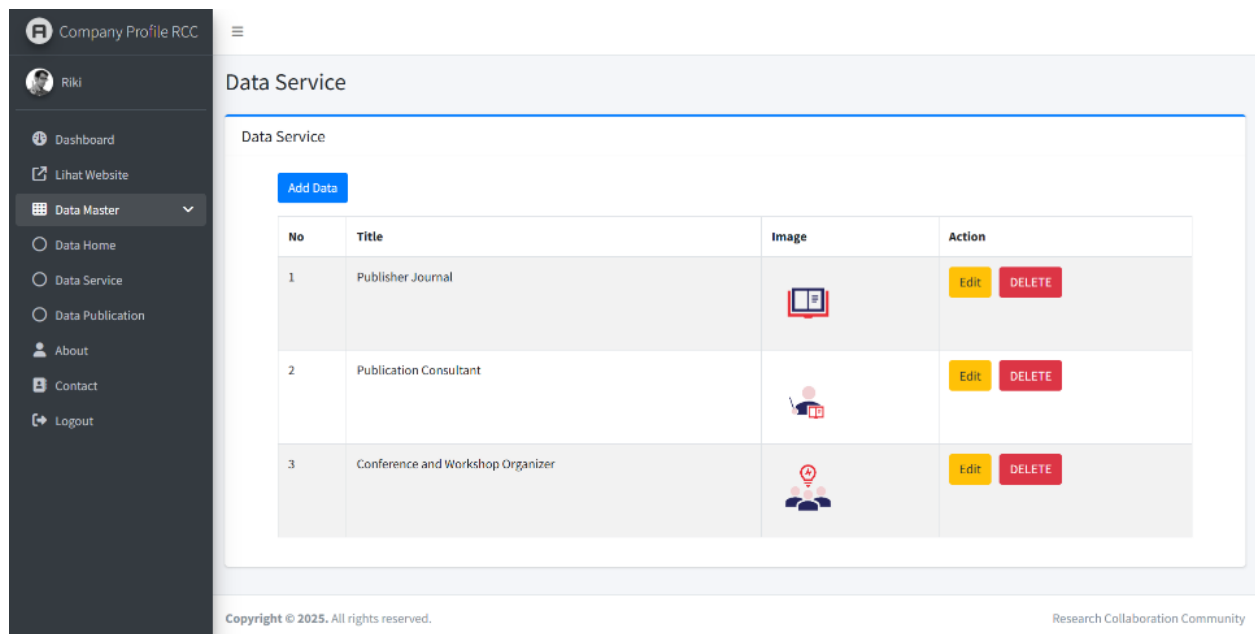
Company Profile RCC

Riki

Dashboard
Lihat Website
Data Master
Data Home
Data Service
Data Publication
About
Contact
Logout

≡

Data Service

Data Service

Add Data

| No | Title | Image | Action |
|---|---|---|---|
| 1 | Publisher Journal | | Edit DELETE |
| 2 | Publication Consultant | | Edit DELETE |
| 3 | Conference and Workshop Organizer | | Edit DELETE |

Copyright © 2025. All rights reserved.

Research Collaboration Community